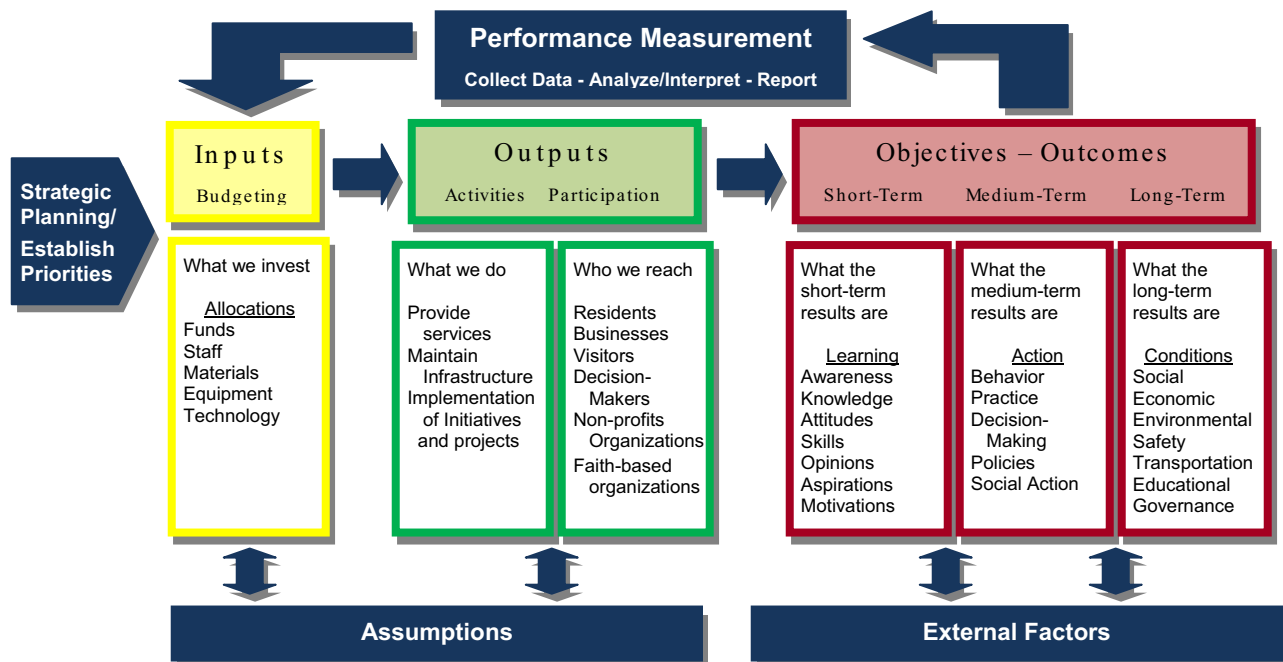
Performance Measurement

Collect Data - Analyze/Interpret - Report

Strategic Planning/ Establish Priorities

Inputs

Budgeting

Outputs

Activities Participation

Objectives – Outcomes

Short-Term Medium-Term Long-Term

What we invest

Allocations
Funds
Staff
Materials
Equipment
Technology

What we do

Provide services
Maintain Infrastructure
Implementation of Initiatives and projects

Who we reach

Residents
Businesses
Visitors
Decision-Makers
Non-profits Organizations
Faith-based organizations

What the short-term results are

Learning
Awareness
Knowledge
Attitudes
Skills
Opinions
Aspirations
Motivations

What the medium-term results are

Action
Behavior
Practice
Decision-Making
Policies
Social Action

What the long-term results are

Conditions
Social
Economic
Environmental
Safety
Transportation
Educational
Governance

Assumptions

External Factors